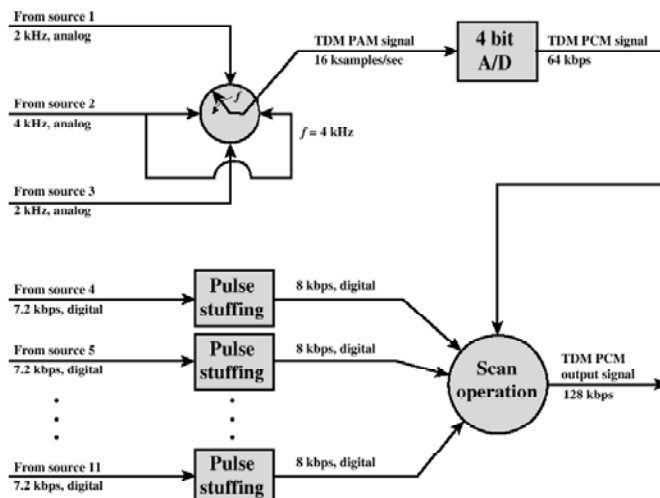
From source 1
2 kHz, analog

TDM PAM signal
16 ksamples/sec

4 bit
A/D

TDM PCM signal
64 kbps

From source 2
4 kHz, analog

$f$

$f = 4$ kHz

From source 3
2 kHz, analog

From source 4
7.2 kbps, digital

Pulse stuffing

8 kbps, digital

From source 5
7.2 kbps, digital

Pulse stuffing

8 kbps, digital

Scan operation

TDM PCM output signal
128 kbps

From source 11
7.2 kbps, digital

Pulse stuffing

8 kbps, digital